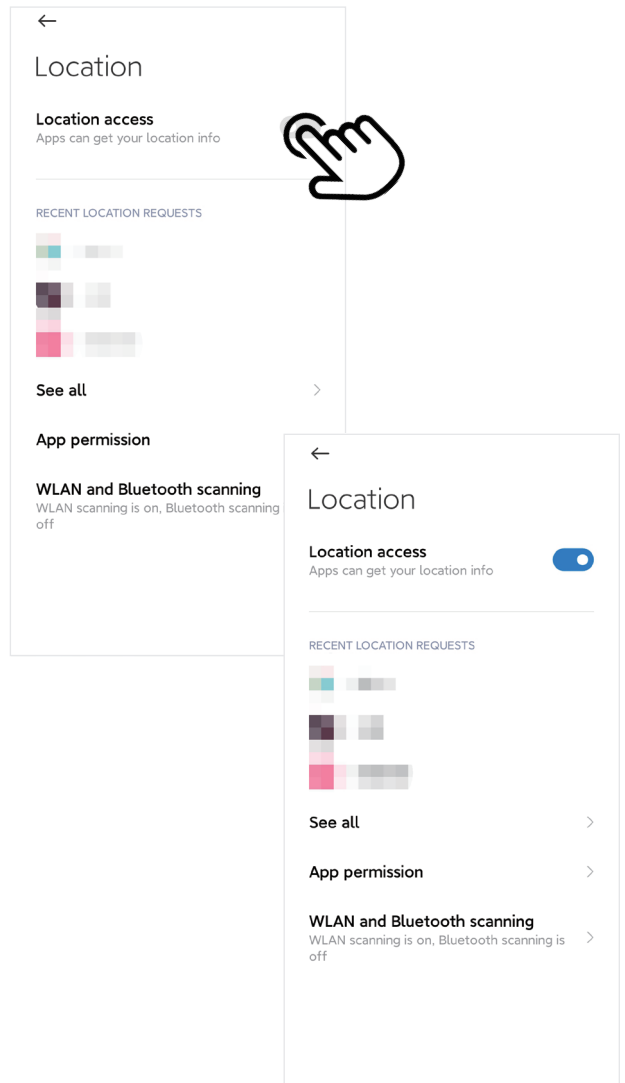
←

Location

Location access
Apps can get your location info

RECENT LOCATION REQUESTS

See all

App permission

WLAN and Bluetooth scanning
WLAN scanning is on, Bluetooth scanning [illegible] off

←

Location

Location access
Apps can get your location info

RECENT LOCATION REQUESTS

See all

App permission

WLAN and Bluetooth scanning
WLAN scanning is on, Bluetooth scanning is off